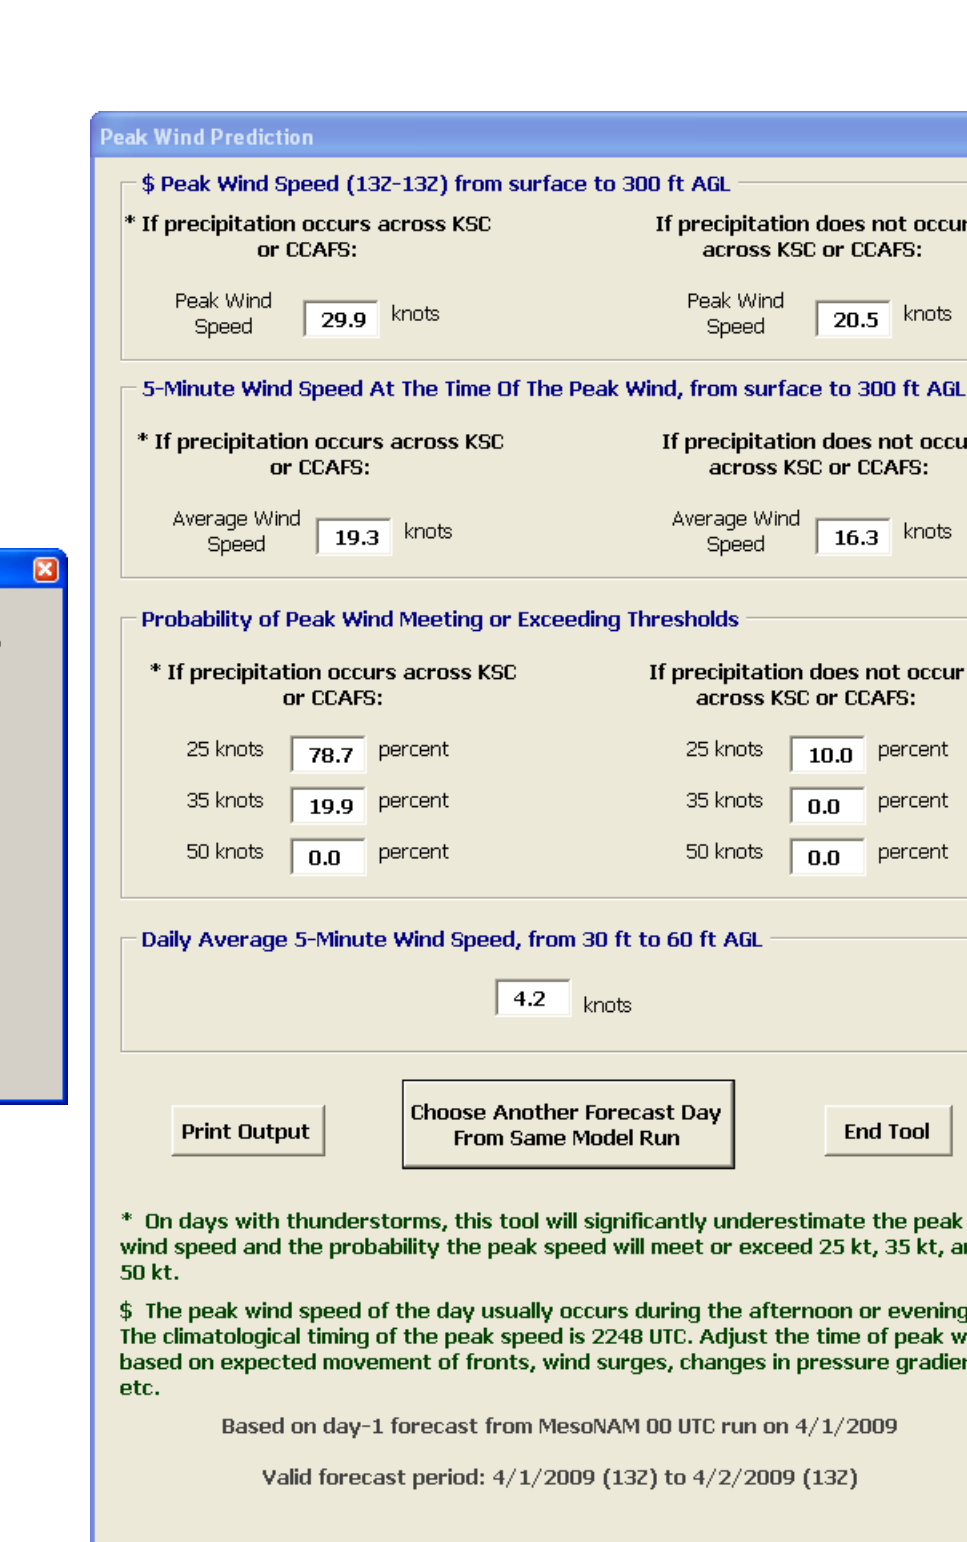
Peak Wind Prediction

$ Peak Wind Speed (13Z-13Z) from surface to 300 ft AGL

* If precipitation occurs across KSC or CCAFS:

If precipitation does not occur across KSC or CCAFS:

Peak Wind Speed 29.9 knots

Peak Wind Speed 20.5 knots

5-Minute Wind Speed At The Time Of The Peak Wind, from surface to 300 ft AGL

* If precipitation occurs across KSC or CCAFS:

If precipitation does not occu across KSC or CCAFS:

Average Wind Speed 19.3 knots

Average Wind Speed 16.3 knots

Probability of Peak Wind Meeting or Exceeding Thresholds

* If precipitation occurs across KSC or CCAFS:

If precipitation does not occur across KSC or CCAFS:

25 knots 78.7 percent

35 knots 19.9 percent

50 knots 0.0 percent

25 knots 10.0 percent

35 knots 0.0 percent

50 knots 0.0 percent

Daily Average 5-Minute Wind Speed, from 30 ft to 60 ft AGL

4.2 knots

Print Output

Choose Another Forecast Day From Same Model Run

End Tool

* On days with thunderstorms, this tool will significantly underestimate the peak wind speed and the probability the peak speed will meet or exceed 25 kt, 35 kt, ar 50 kt.

$ The peak wind speed of the day usually occurs during the afternoon or evening The climatological timing of the peak speed is 2248 UTC. Adjust the time of peak w based on expected movement of fronts, wind surges, changes in pressure gradier etc.

Based on day-1 forecast from MesoNAM 00 UTC run on 4/1/2009

Valid forecast period: 4/1/2009 (13Z) to 4/2/2009 (13Z)